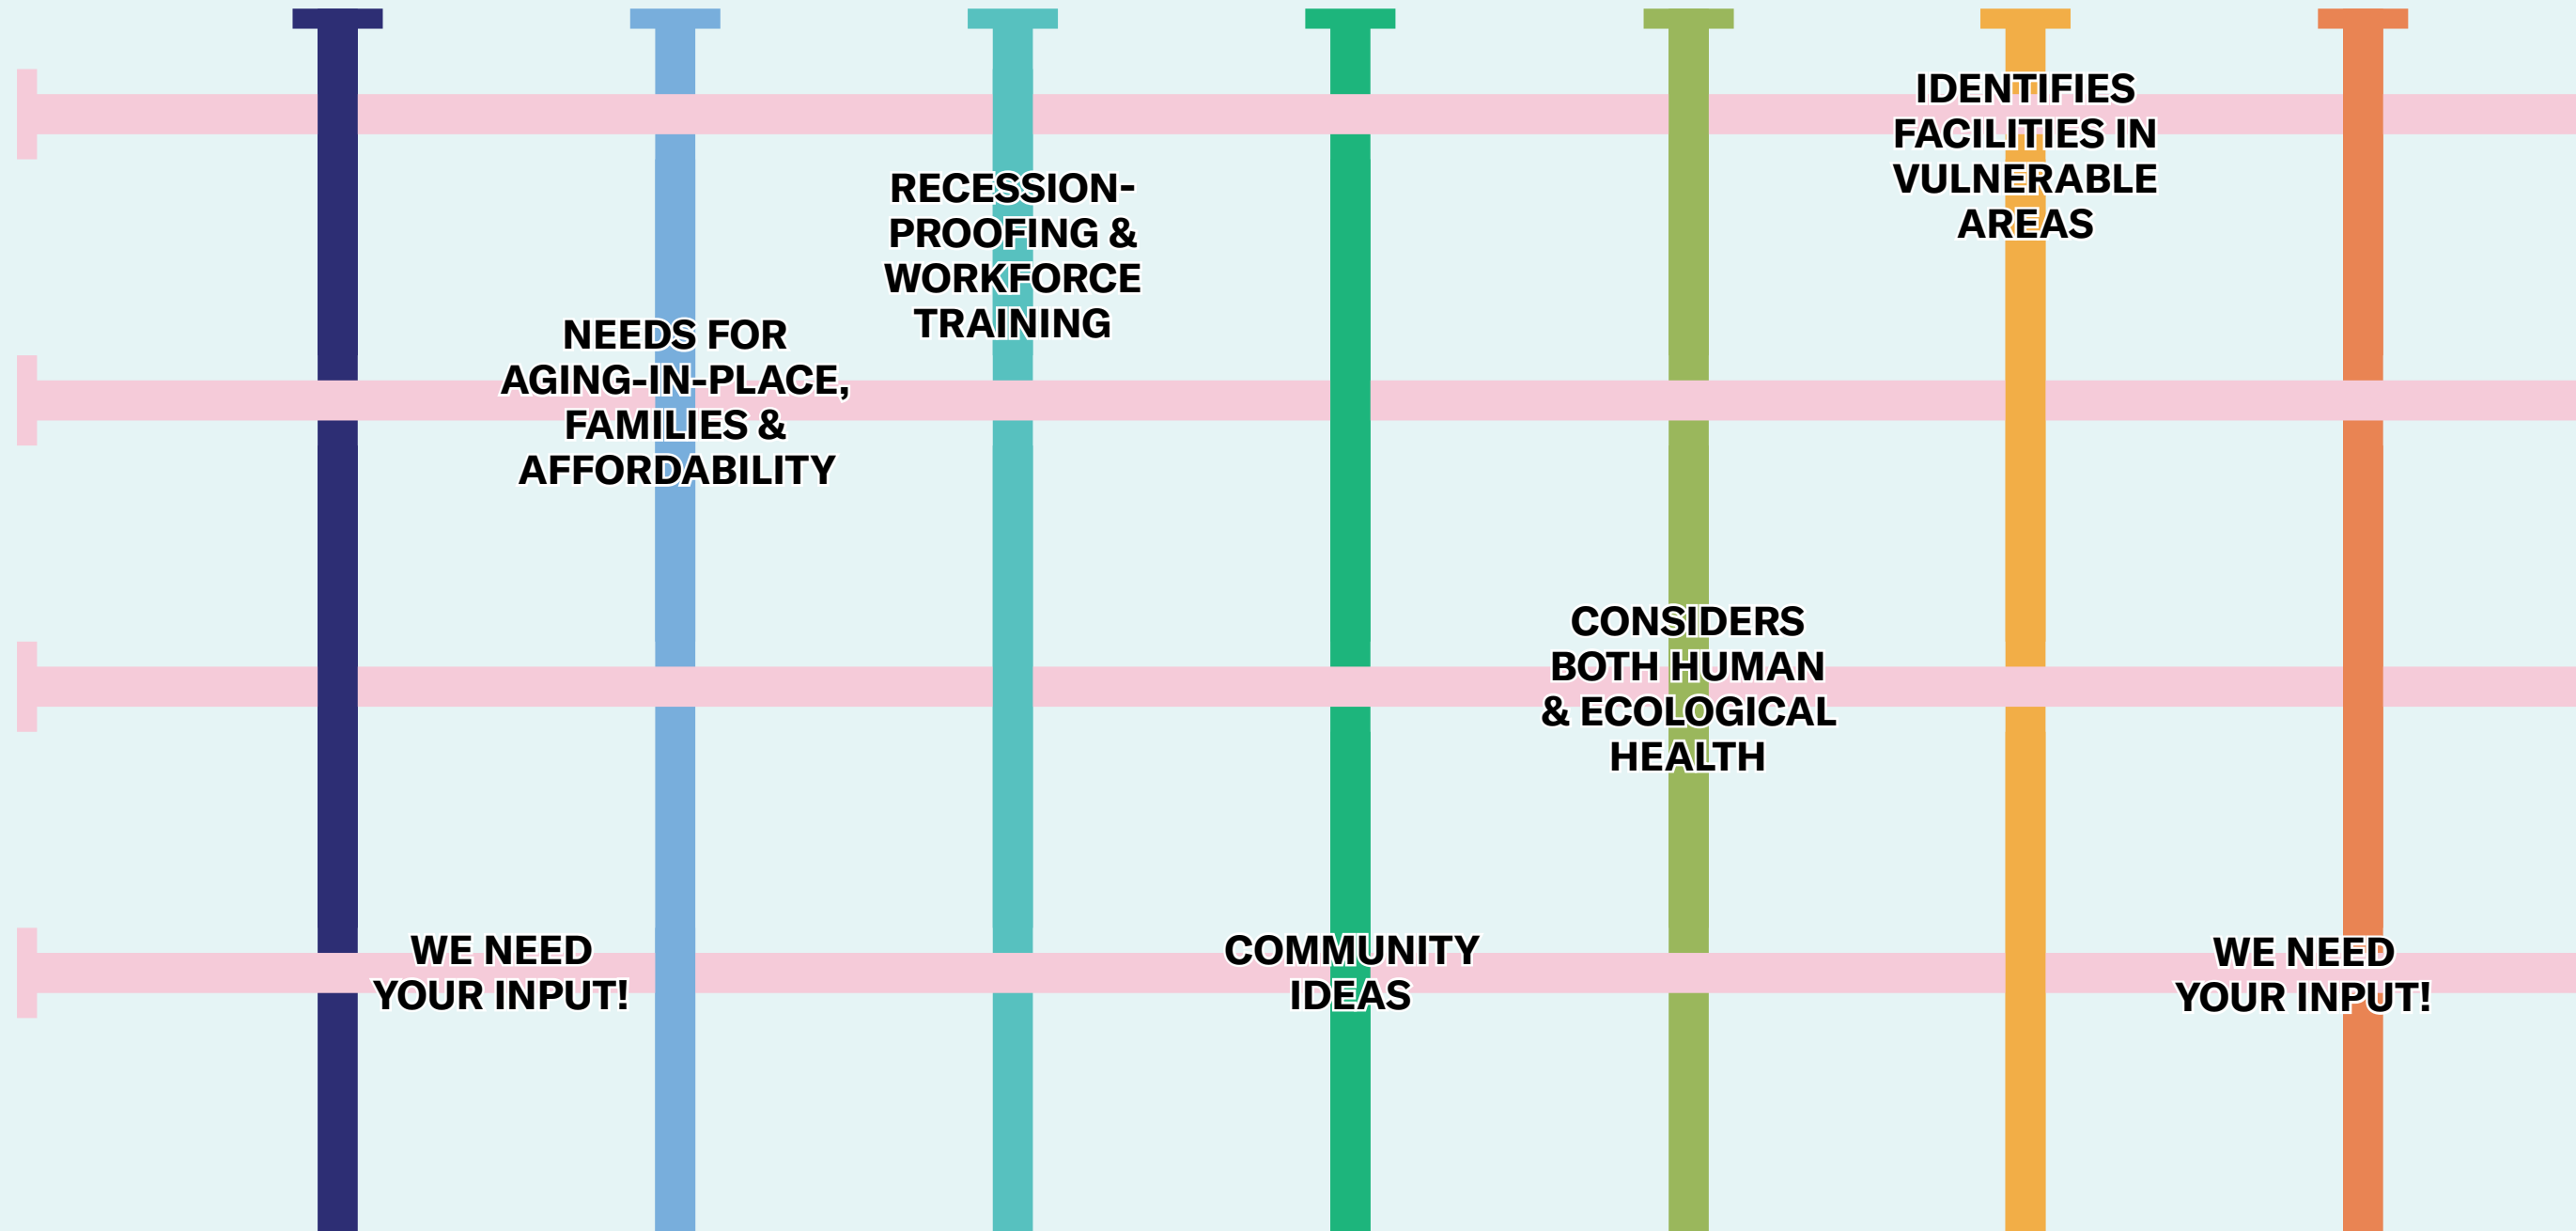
IDENTIFIES FACILITIES IN VULNERABLE AREAS

RECESSION-PROOFING & WORKFORCE TRAINING

NEEDS FOR AGING-IN-PLACE, FAMILIES & AFFORDABILITY

CONSIDERS BOTH HUMAN & ECOLOGICAL HEALTH

WE NEED YOUR INPUT!

COMMUNITY IDEAS

WE NEED YOUR INPUT!